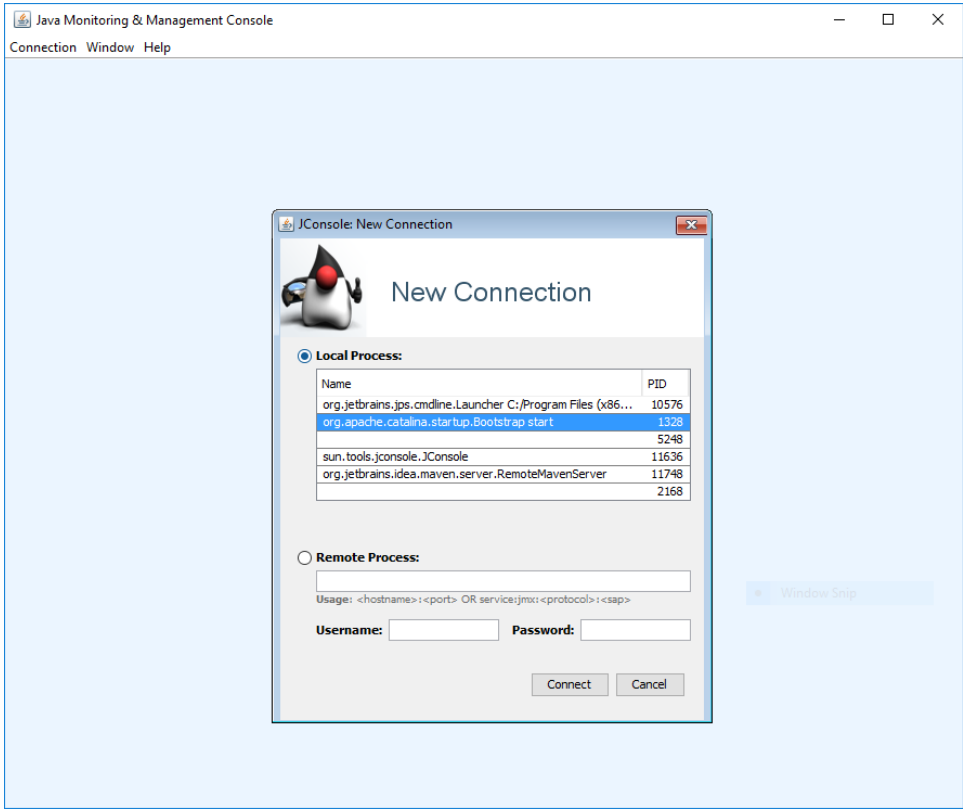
Java Monitoring & Management Console

Connection Window Help

JConsole: New Connection

New Connection

Local Process:

| Name | PID |
|---|---|
| org.jetbrains.jps.cmdline.Launcher C:/Program Files (x86... | 10576 |
| org.apache.catalina.startup.Bootstrap start | 1328 |
| | 5248 |
| sun.tools.jconsole.JConsole | 11636 |
| org.jetbrains.idea.maven.server.RemoteMavenServer | 11748 |
| | 2168 |

Remote Process:

Usage: <hostname>:<port> OR service:jmx:<protocol>:<sap>

Username: Password:

Connect Cancel

Window Snip